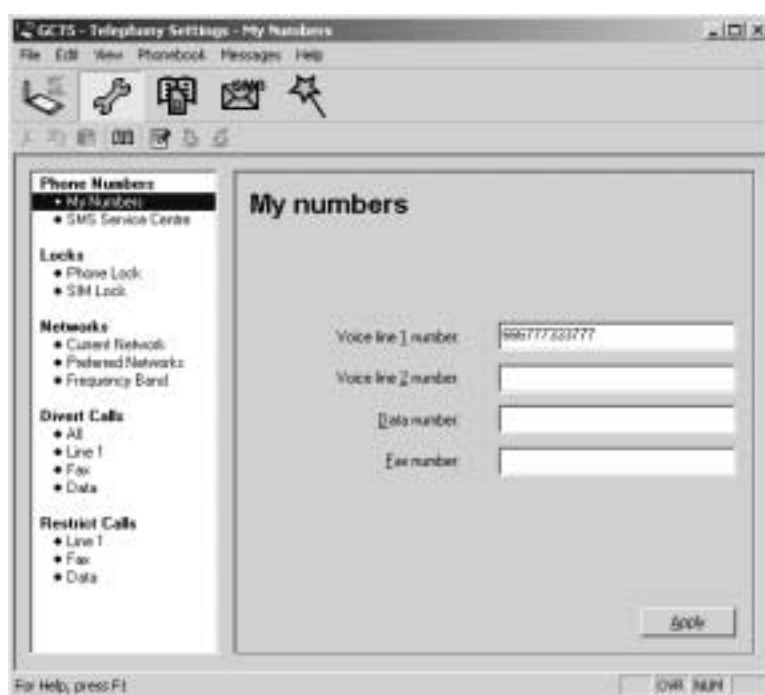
GCTS - Telephony Settings - My Numbers

File Edit View Phonebook Messages Help

Phone Numbers
• My Numbers
• SMS Service Centre

Locks
• Phone Lock
• SIM Lock

Networks
• Current Network
• Preferred Networks
• Frequency Band

Divert Calls
• All
• Line 1
• Fax
• Data

Restrict Calls
• Line 1
• Fax
• Data

My numbers

Voice line 1 number 9867777333777

Voice line 2 number

Data number

Fax number

Apply

For Help, press F1

OVR NUM